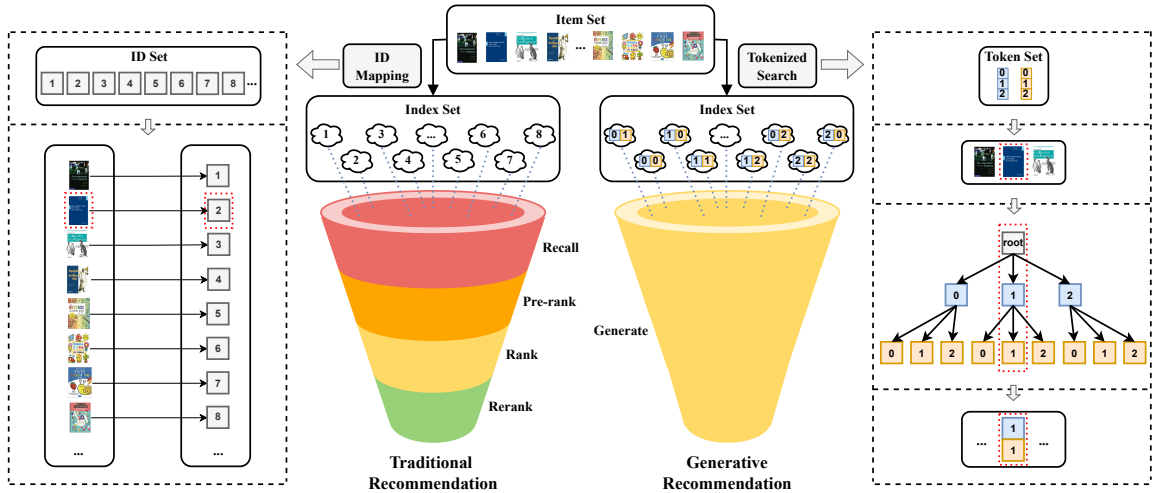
Item Set

...

ID Mapping

Tokenized Search

ID Set

1 2 3 4 5 6 7 8 ...

1

2

3

4

5

6

7

8

...

...

Index Set

1 3 ... 6 8
2 4 5 7

Recall

Pre-rank

Rank

Rerank

Traditional Recommendation

Index Set

0 1 1 0 ... 0 2 2 0
0 0 1 1 1 2 2 2

Generate

Generative Recommendation

Token Set

0 1 2
0 1 2

root

0 1 2

0 1 2 0 1 2 0 1 2

... 1 1 ...